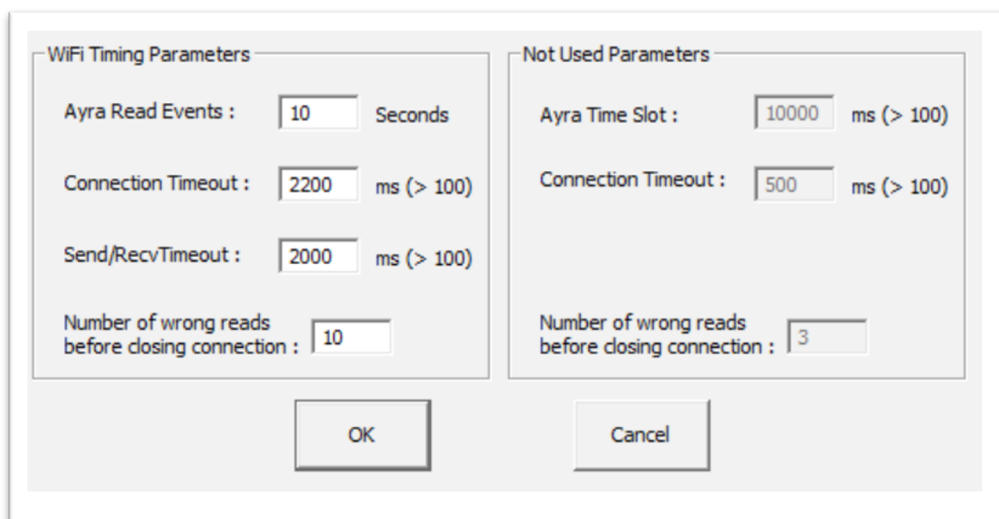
WiFi Timing Parameters

Ayra Read Events : 10 Seconds

Connection Timeout : 2200 ms (> 100)

Send/RecvTimeout : 2000 ms (> 100)

Number of wrong reads before closing connection : 10

Not Used Parameters

Ayra Time Slot : 10000 ms (> 100)

Connection Timeout : 500 ms (> 100)

Number of wrong reads before closing connection : 3

OK

Cancel